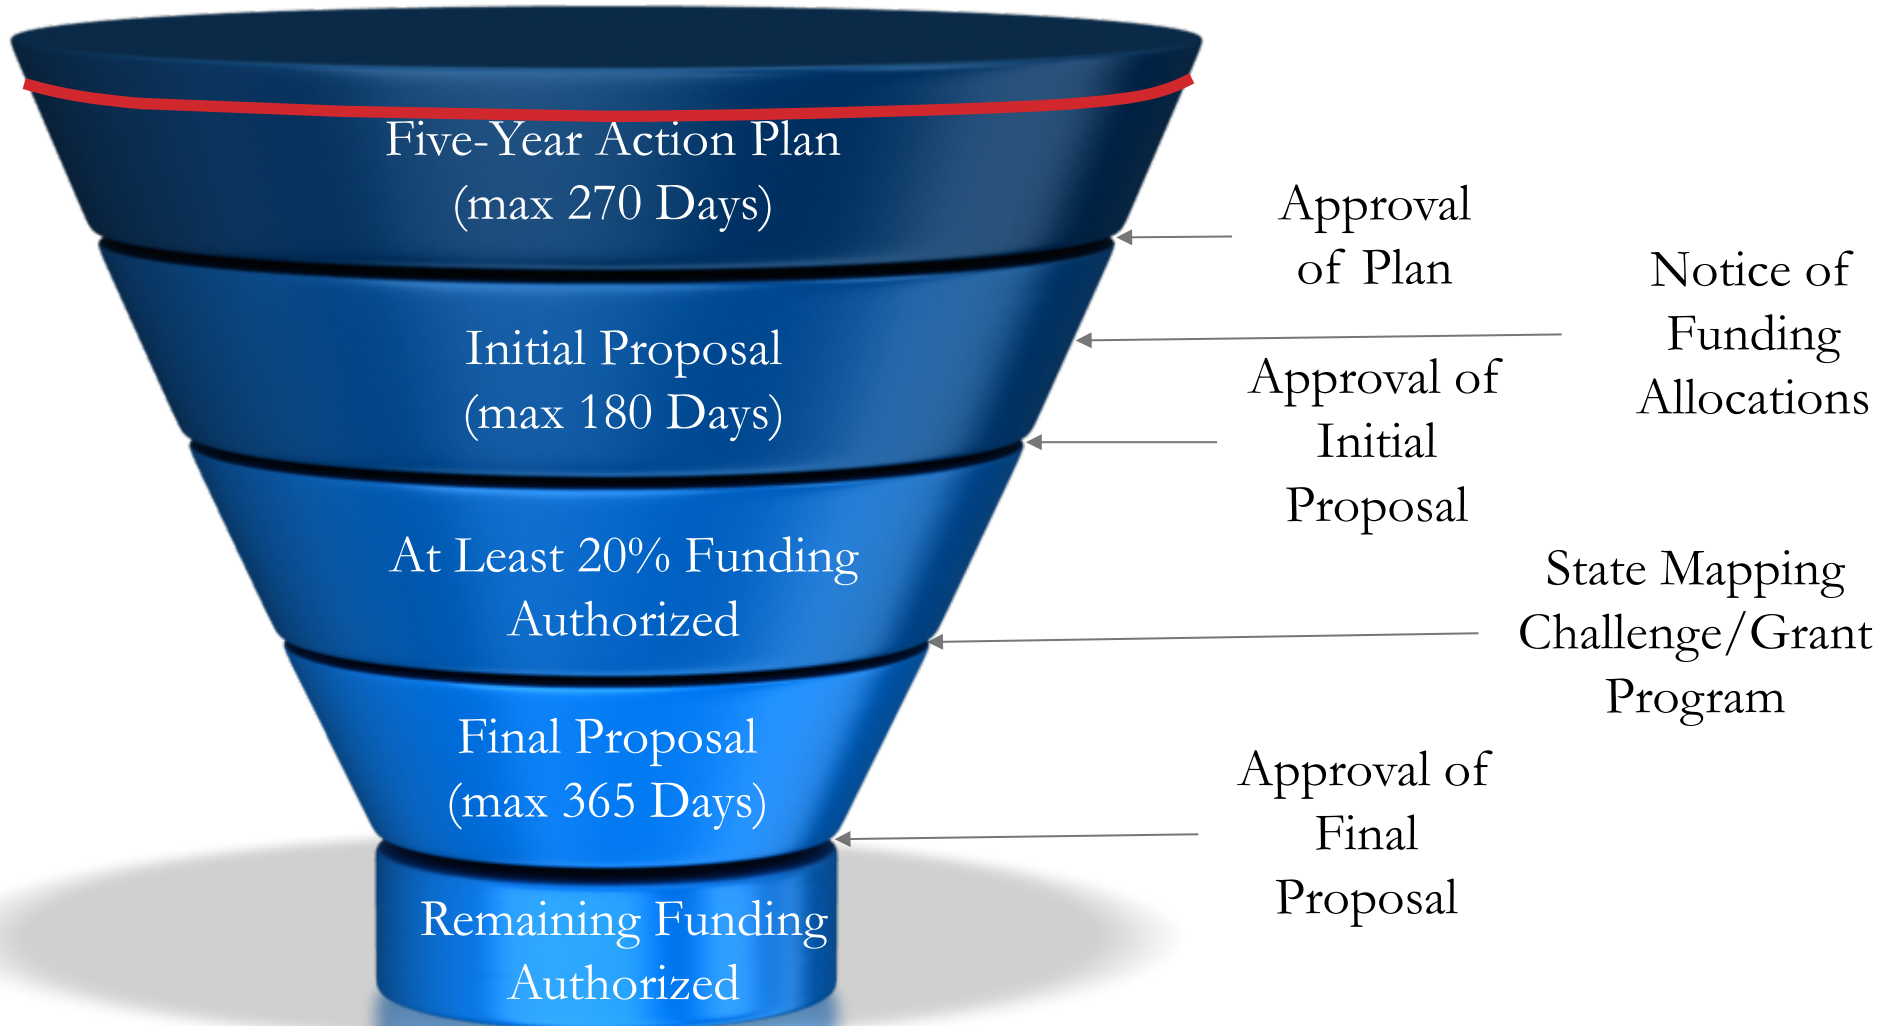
Five-Year Action Plan
(max 270 Days)

Initial Proposal
(max 180 Days)

At Least 20% Funding
Authorized

Final Proposal
(max 365 Days)

Remaining Funding
Authorized

Approval
of Plan

Notice of
Funding
Allocations

Approval of
Initial
Proposal

State Mapping
Challenge/Grant
Program

Approval of
Final
Proposal